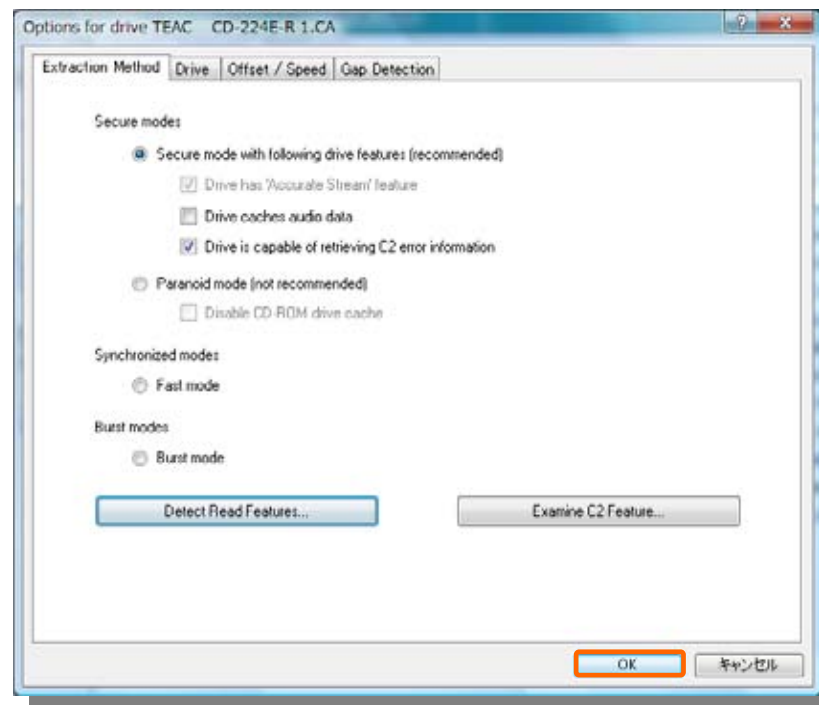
Options for drive TEAC CD-224E-R 1.CA

? X

Extraction Method | Drive | Offset / Speed | Gap Detection

Secure modes

Secure mode with following drive features (recommended)

Drive has 'Accurate Stream' feature

Drive caches audio data

Drive is capable of retrieving C2 error information

Paranoid mode (not recommended)

Disable CD-ROM drive cache

Synchronized modes

Fast mode

Burst modes

Burst mode

Detect Read Features...

Examine C2 Feature...

OK

キャンセル